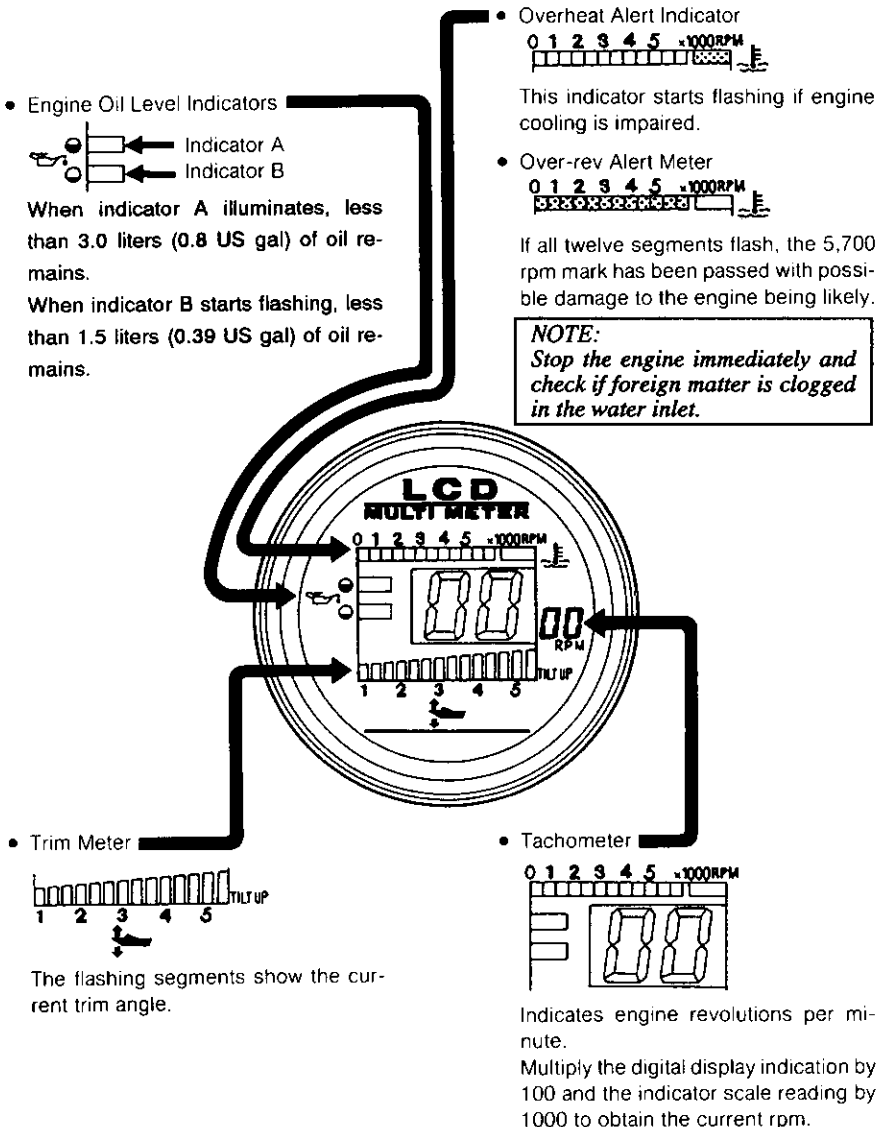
• Overheat Alert Indicator
0 1 2 3 4 5 ×1000RPM

This indicator starts flashing if engine cooling is impaired.

• Over-rev Alert Meter
0 1 2 3 4 5 ×1000RPM

If all twelve segments flash, the 5,700 rpm mark has been passed with possible damage to the engine being likely.

NOTE:
Stop the engine immediately and check if foreign matter is clogged in the water inlet.

• Engine Oil Level Indicators
Indicator A
Indicator B

When indicator A illuminates, less than 3.0 liters (0.8 US gal) of oil remains.
When indicator B starts flashing, less than 1.5 liters (0.39 US gal) of oil remains.

LCD
MULTI METER
0 1 2 3 4 5 ×1000RPM
00
00
RPM
TILT UP
1 2 3 4 5

• Trim Meter
TILT UP
1 2 3 4 5

The flashing segments show the current trim angle.

• Tachometer
0 1 2 3 4 5 ×1000RPM
00

Indicates engine revolutions per minute.
Multiply the digital display indication by 100 and the indicator scale reading by 1000 to obtain the current rpm.